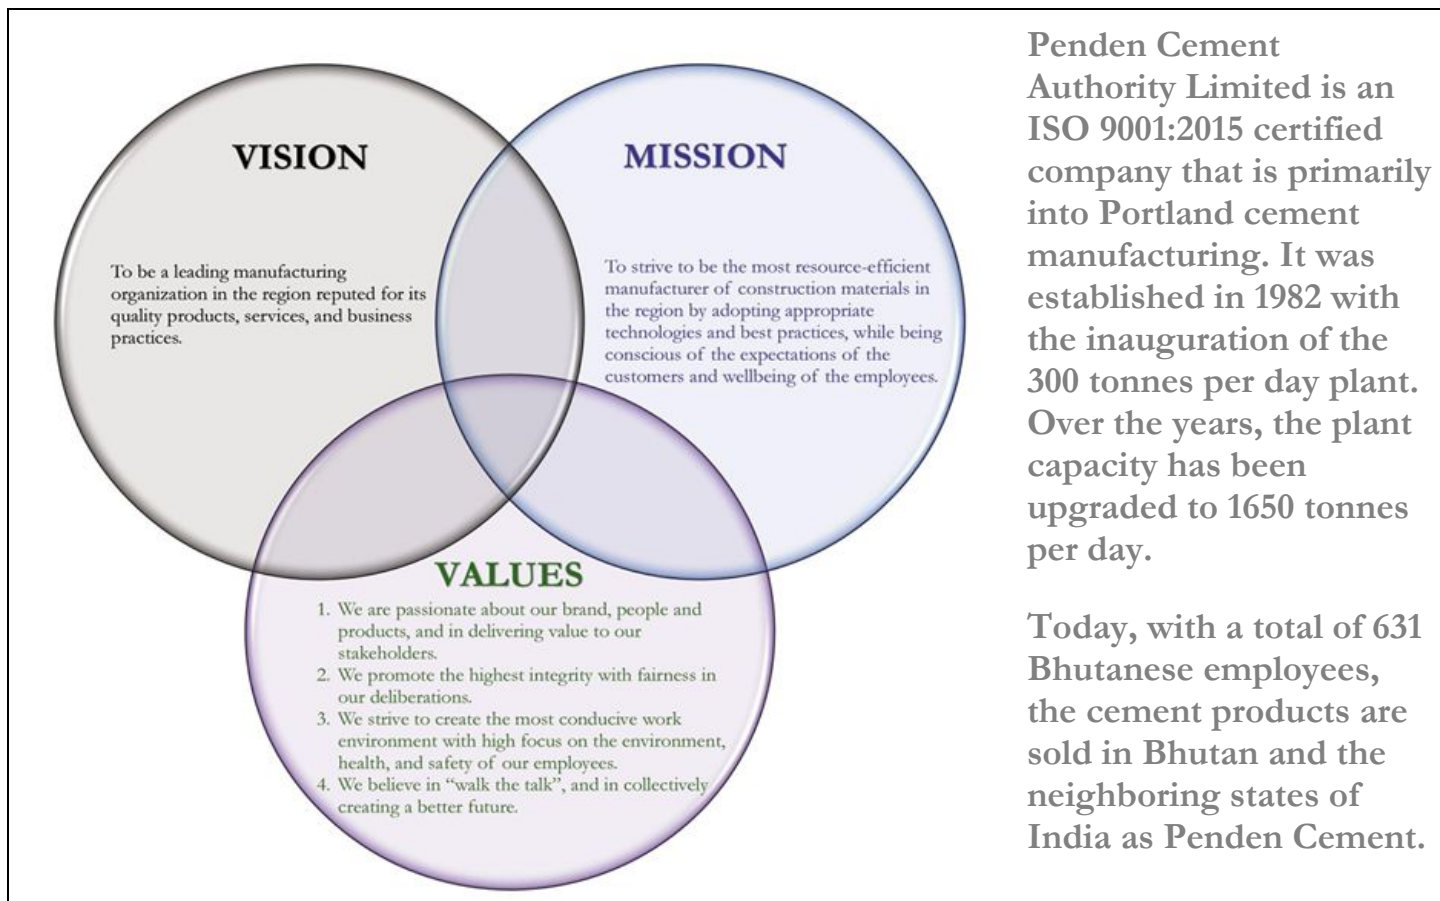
VISION

To be a leading manufacturing organization in the region reputed for its quality products, services, and business practices.

MISSION

To strive to be the most resource-efficient manufacturer of construction materials in the region by adopting appropriate technologies and best practices, while being conscious of the expectations of the customers and wellbeing of the employees.

VALUES

1. We are passionate about our brand, people and products, and in delivering value to our stakeholders.
2. We promote the highest integrity with fairness in our deliberations.
3. We strive to create the most conducive work environment with high focus on the environment, health, and safety of our employees.
4. We believe in "walk the talk", and in collectively creating a better future.

Penden Cement Authority Limited is an ISO 9001:2015 certified company that is primarily into Portland cement manufacturing. It was established in 1982 with the inauguration of the 300 tonnes per day plant. Over the years, the plant capacity has been upgraded to 1650 tonnes per day.

Today, with a total of 631 Bhutanese employees, the cement products are sold in Bhutan and the neighboring states of India as Penden Cement.